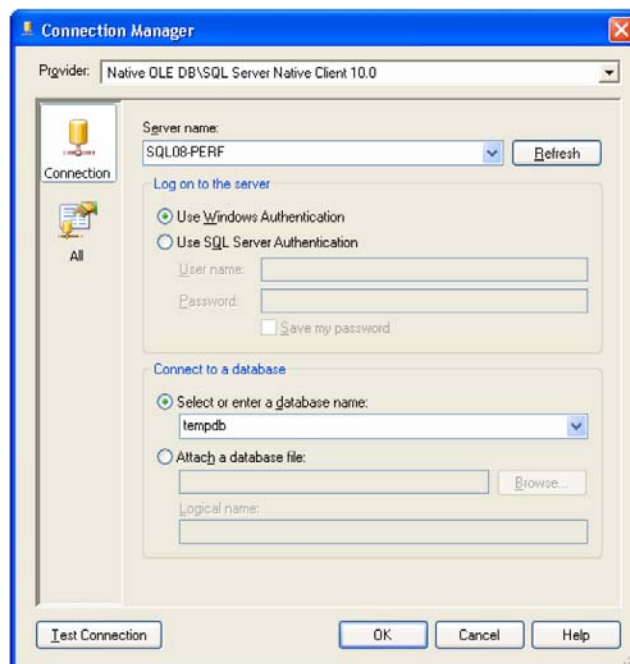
Connection Manager

Provider: Native OLE DB\SQL Server Native Client 10.0

Connection

All

Server name:

SQL08-PERF

Refresh

Log on to the server

Use Windows Authentication

Use SQL Server Authentication

User name:

Password:

Save my password

Connect to a database

Select or enter a database name:

tempdb

Attach a database file:

Browse...

Logical name:

Test Connection

OK

Cancel

Help